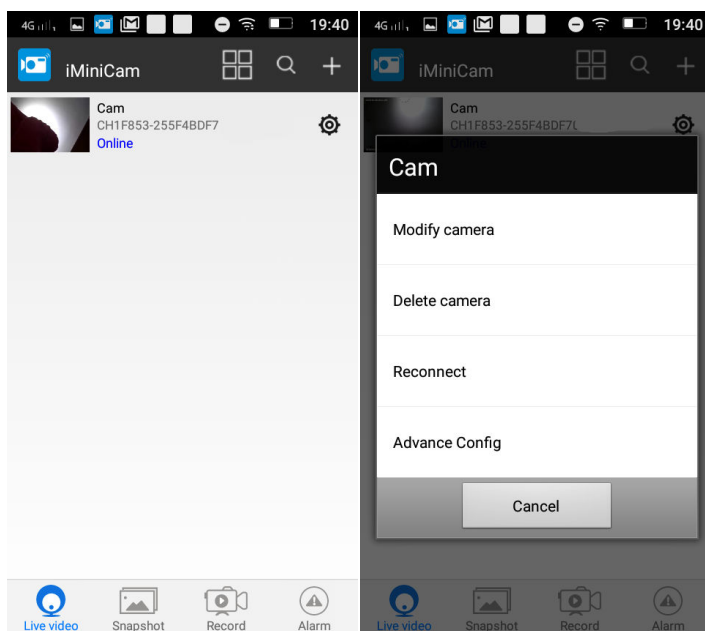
4G 19:40

iMiniCam

Cam
CH1F853-255F4BDF7
Online

Live video Snapshot Record Alarm

4G 19:40

iMiniCam

Cam
CH1F853-255F4BDF7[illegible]
Online

Cam

Modify camera

Delete camera

Reconnect

Advance Config

Cancel

Live video Snapshot Record Alarm